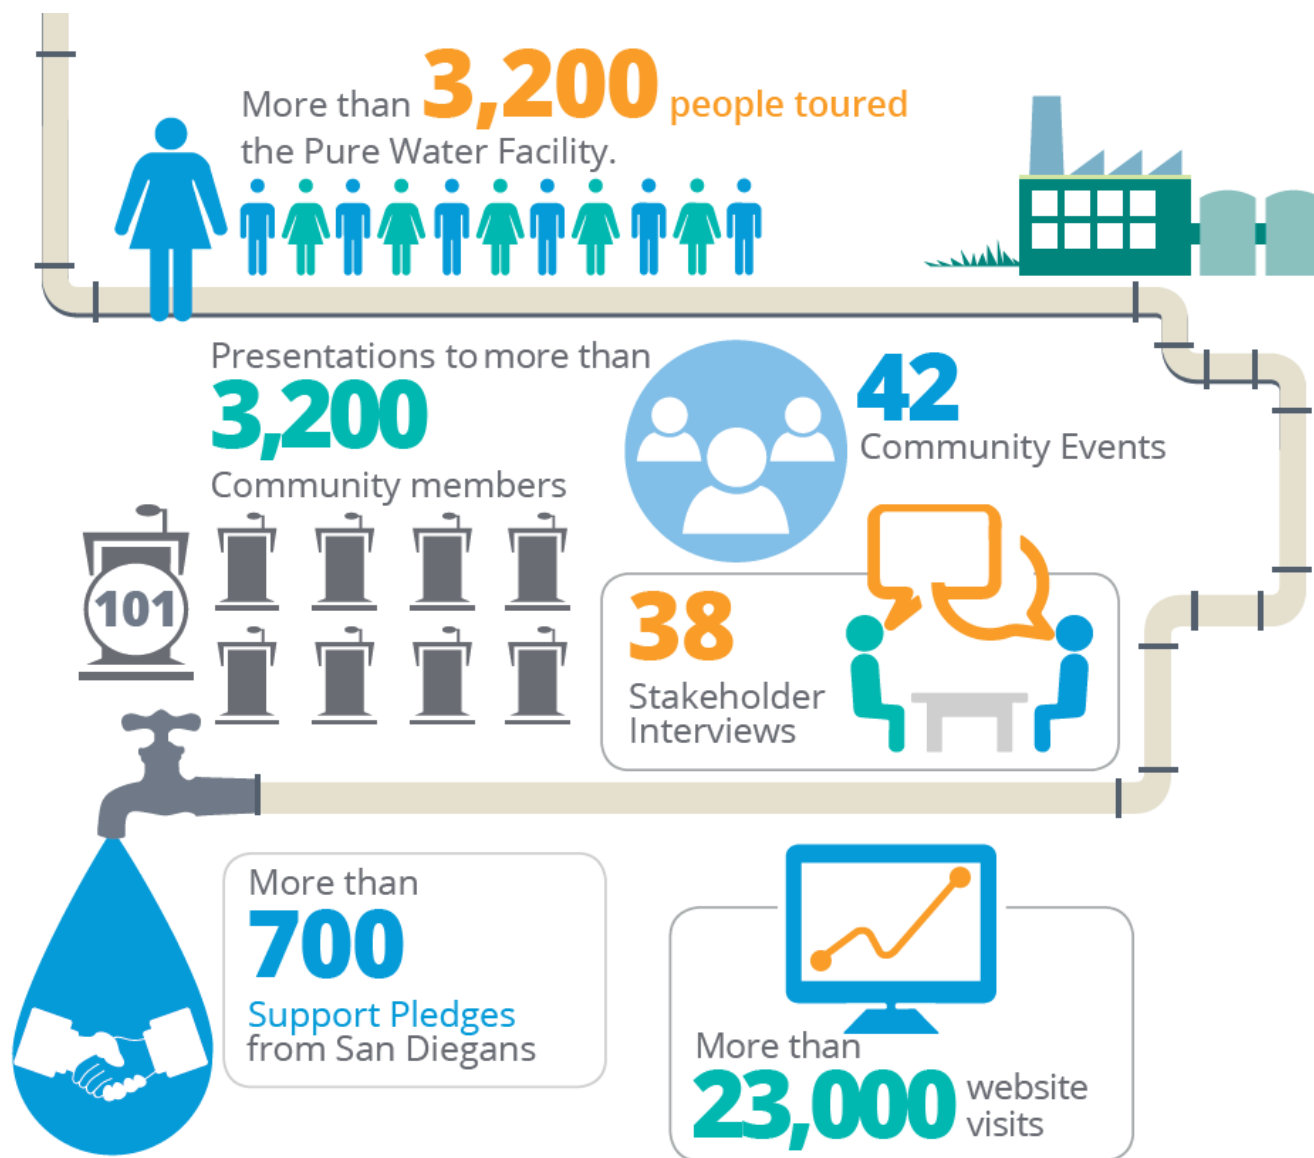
More than 3,200 people toured the Pure Water Facility.

Presentations to more than 3,200 Community members

101

42 Community Events

38 Stakeholder Interviews

More than 700 Support Pledges from San Diegans

More than 23,000 website visits